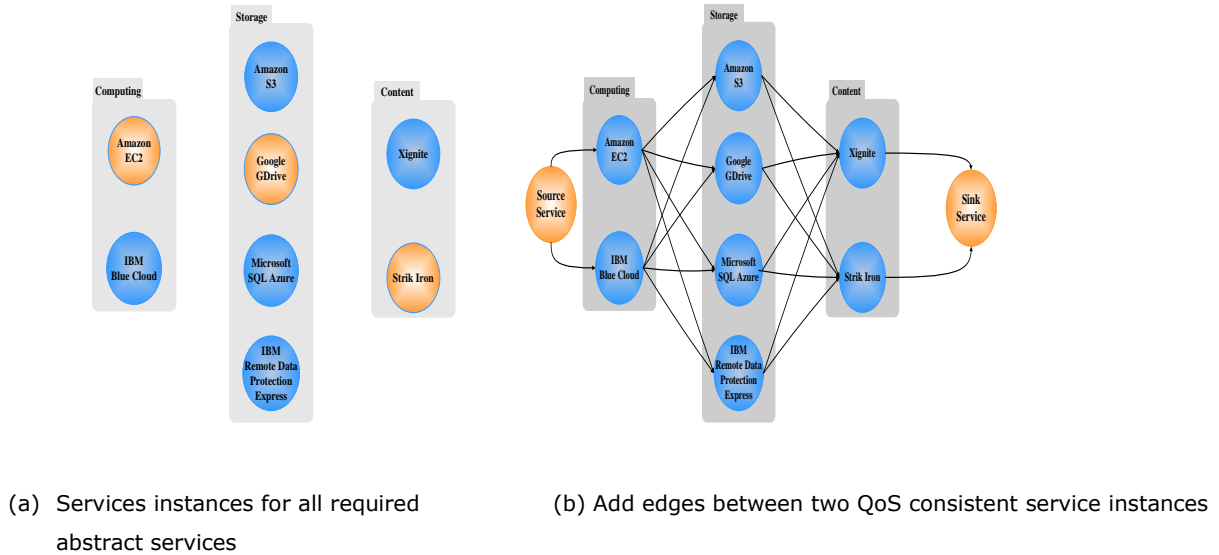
Computing

Amazon EC2

IBM Blue Cloud

Storage

Amazon S3

Google GDrive

Microsoft SQL Azure

IBM Remote Data Protection Express

Content

Xignite

Strik Iron

Source Service

Computing

Amazon EC2

IBM Blue Cloud

Storage

Amazon S3

Google GDrive

Microsoft SQL Azure

IBM Remote Data Protection Express

Content

Xignite

Strik Iron

Sink Service

(a) Services instances for all required abstract services

(b) Add edges between two QoS consistent service instances